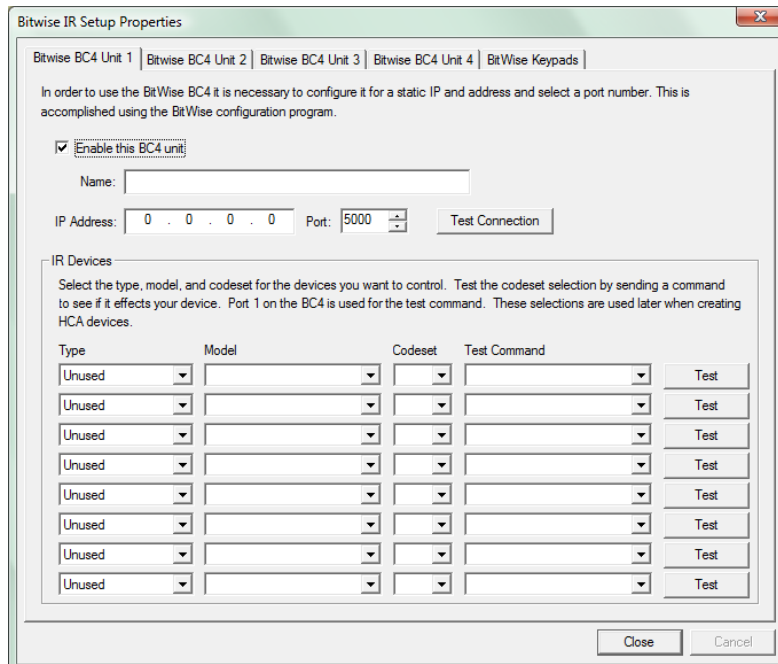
Bitwise IR Setup Properties

Bitwise BC4 Unit 1 | Bitwise BC4 Unit 2 | Bitwise BC4 Unit 3 | Bitwise BC4 Unit 4 | BitWise Keypads

In order to use the BitWise BC4 it is necessary to configure it for a static IP and address and select a port number. This is accomplished using the BitWise configuration program.

Enable this BC4 unit

Name:

IP Address: 0 . 0 . 0 . 0 Port: 5000 Test Connection

IR Devices

Select the type, model, and codeset for the devices you want to control. Test the codeset selection by sending a command to see if it effects your device. Port 1 on the BC4 is used for the test command. These selections are used later when creating HCA devices.

| Type | Model | Codeset | Test Command | |
|---|---|---|---|---|
| Unused | | | | Test |
| Unused | | | | Test |
| Unused | | | | Test |
| Unused | | | | Test |
| Unused | | | | Test |
| Unused | | | | Test |
| Unused | | | | Test |
| Unused | | | | Test |

Close Cancel